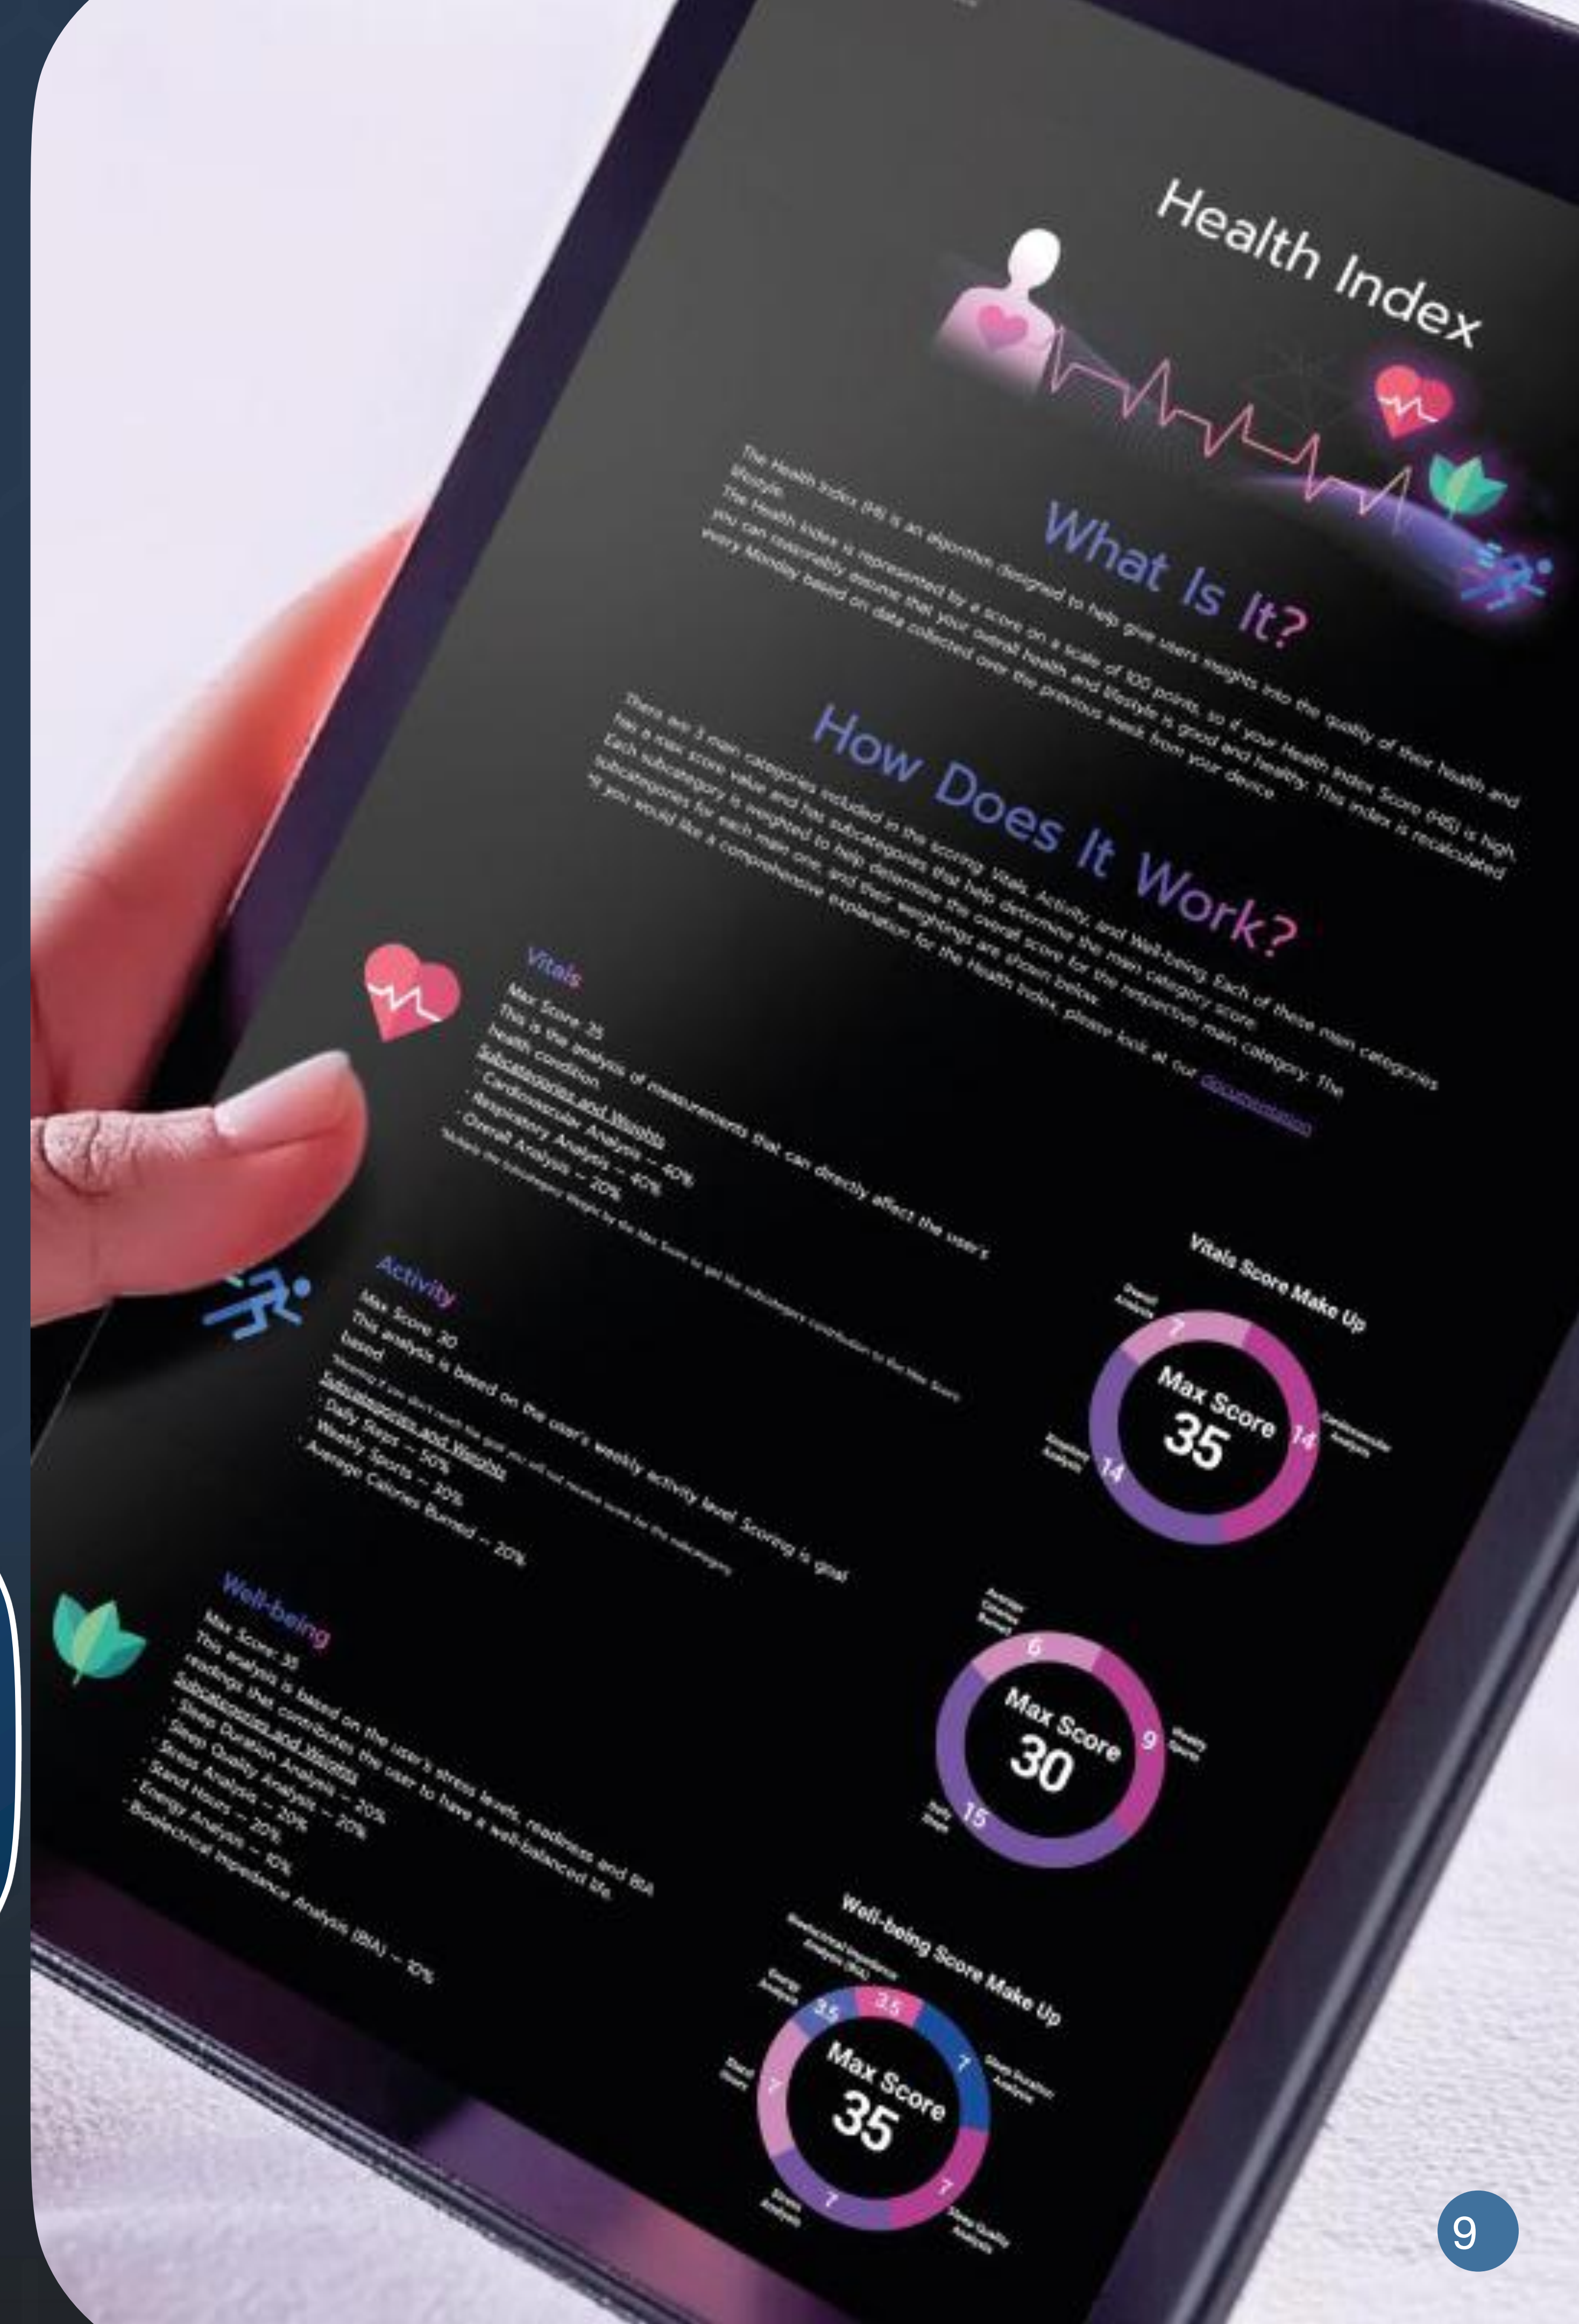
Health Index

What Is It?

The Health Index (HI) is an algorithm designed to help give users insights into the quality of their health and lifestyle.
The Health Index is represented by a score on a scale of 100 points, so if your Health Index Score (HS) is high, you can reasonably assume that your overall health and lifestyle is good and healthy. This index is recalculated every Monday based on data collected over the previous week from your device.

How Does It Work?

There are 3 main categories included in the scoring: Vitals, Activity, and Well-being. Each of these main categories has a max score value and has subcategories that help determine the main category score.
Each subcategory is weighted to help determine the overall score for the respective main category. The subcategories for each main one and their weightings are shown below.
If you would like a comprehensive explanation for the Health Index, please look at our documentation

Vitals
Max Score: 35
This is the analysis of measurements that can directly affect the user's health condition.
Subcategories and Weights
· Cardiovascular Analysis – 40%
· Respiratory Analysis – 40%
· Overall Analysis – 20%
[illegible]

Vitals Score Make Up
Overall Analysis 7
Max Score 35
Cardiovascular Analysis 14
Respiratory Analysis 14

Activity
Max Score: 30
This analysis is based on the user's weekly activity level. Scoring is goal based
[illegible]
Subcategories and Weights
· Daily Steps – 50%
· Weekly Sports – 30%
· Average Calories Burned – 20%

Average Calories Burned 6
Max Score 30
Weekly Sports 9
Daily Steps 15

Well-being
Max Score: 35
This analysis is based on the user's stress levels, readiness and BIA readings that contributes the user to have a well-balanced life.
Subcategories and Weights
· Sleep Duration Analysis – 20%
· Sleep Quality Analysis – 20%
· Stress Analysis – 20%
· Stand Hours – 20%
· Energy Analysis – 10%
· Bioelectrical Impedance Analysis (BIA) – 10%

Well-being Score Make Up
Bioelectrical Impedance Analysis (BIA) 3.5
Energy Analysis 3.5
Sleep Duration Analysis 7
Stand Hours 7
Max Score 35
Stress Analysis 7
Sleep Quality Analysis 7

9